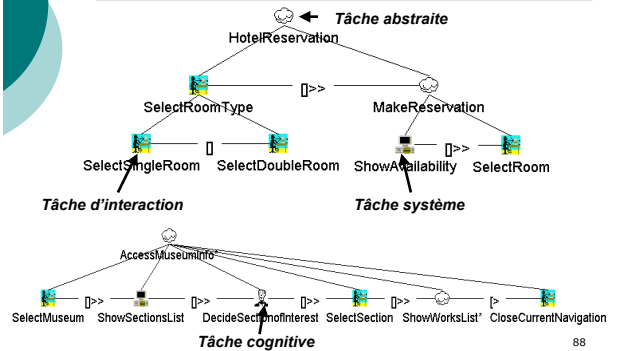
Tâche abstraite
HotelReservation
[]>>
SelectRoomType
MakeReservation
[]
SelectSingleRoom
SelectDoubleRoom
[]>>
ShowAvailability
SelectRoom
Tâche d'interaction
Tâche système
AccessMuseumInfo*
[]>>
[]>>
[]>>
[]>>
[>
SelectMuseum
ShowSectionsList
DecideSectionofInterest
SelectSection
ShowWorksList*
CloseCurrentNavigation
Tâche cognitive
88